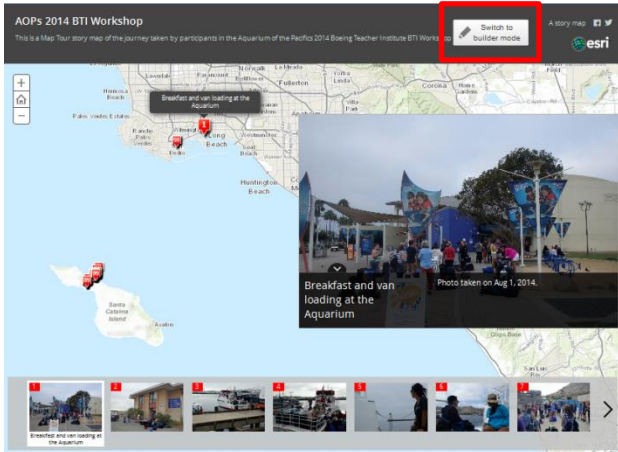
AOPs 2014 BTI Workshop

This is a Map Tour story map of the journey taken by participants in the Aquarium of the Pacifics 2014 Boeing Teacher Institute BTI Worksh

Switch to builder mode

A story map

esri

+

−

Lawndale

Norwalk

La Mirada

Fullerton

Yorba Linda

Hermosa Beach

Corona

Palos Verdes Estates

Breakfast and van loading at the Aquarium

Rancho Palos Verdes

Pedro

Long Beach

Westminster

Seal Beach

Huntington Beach

Santa Catalina Island

Avalon

Breakfast and van loading at the Aquarium

Photo taken on Aug 1, 2014.

1

Breakfast and van loading at the Aquarium

2

3

4

5

6

7